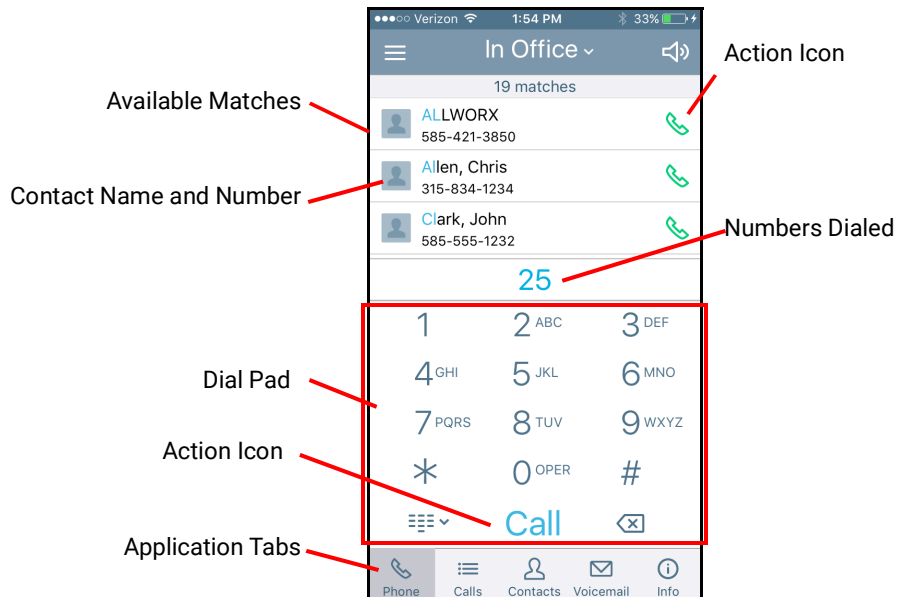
●●●○○ Verizon 1:54 PM 33%

In Office

Action Icon

19 matches

Available Matches

ALLWORX
585-421-3850

Contact Name and Number

Allen, Chris
315-834-1234

Clark, John
585-555-1232

Numbers Dialed

25

| 1 | 2 ABC | 3 DEF |
|---|---|---|
| 4 GHI | 5 JKL | 6 MNO |
| 7 PQRS | 8 TUV | 9 WXYZ |
| * | 0 OPER | # |

Dial Pad

Action Icon

Call

Application Tabs

Phone Calls Contacts Voicemail Info